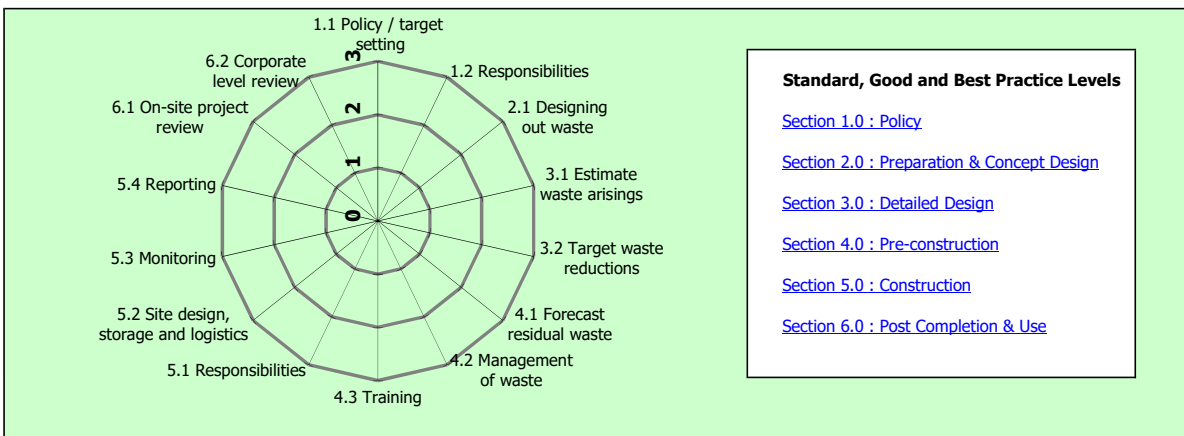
1.1 Policy / target setting

1.2 Responsibilities

2.1 Designing out waste

3.1 Estimate waste arisings

3.2 Target waste reductions

4.1 Forecast residual waste

4.2 Management of waste

4.3 Training

5.1 Responsibilities

5.2 Site design, storage and logistics

5.3 Monitoring

5.4 Reporting

6.1 On-site project review

6.2 Corporate level review

3

2

1

0

**Standard, Good and Best Practice Levels**

Section 1.0 : Policy

Section 2.0 : Preparation & Concept Design

Section 3.0 : Detailed Design

Section 4.0 : Pre-construction

Section 5.0 : Construction

Section 6.0 : Post Completion & Use